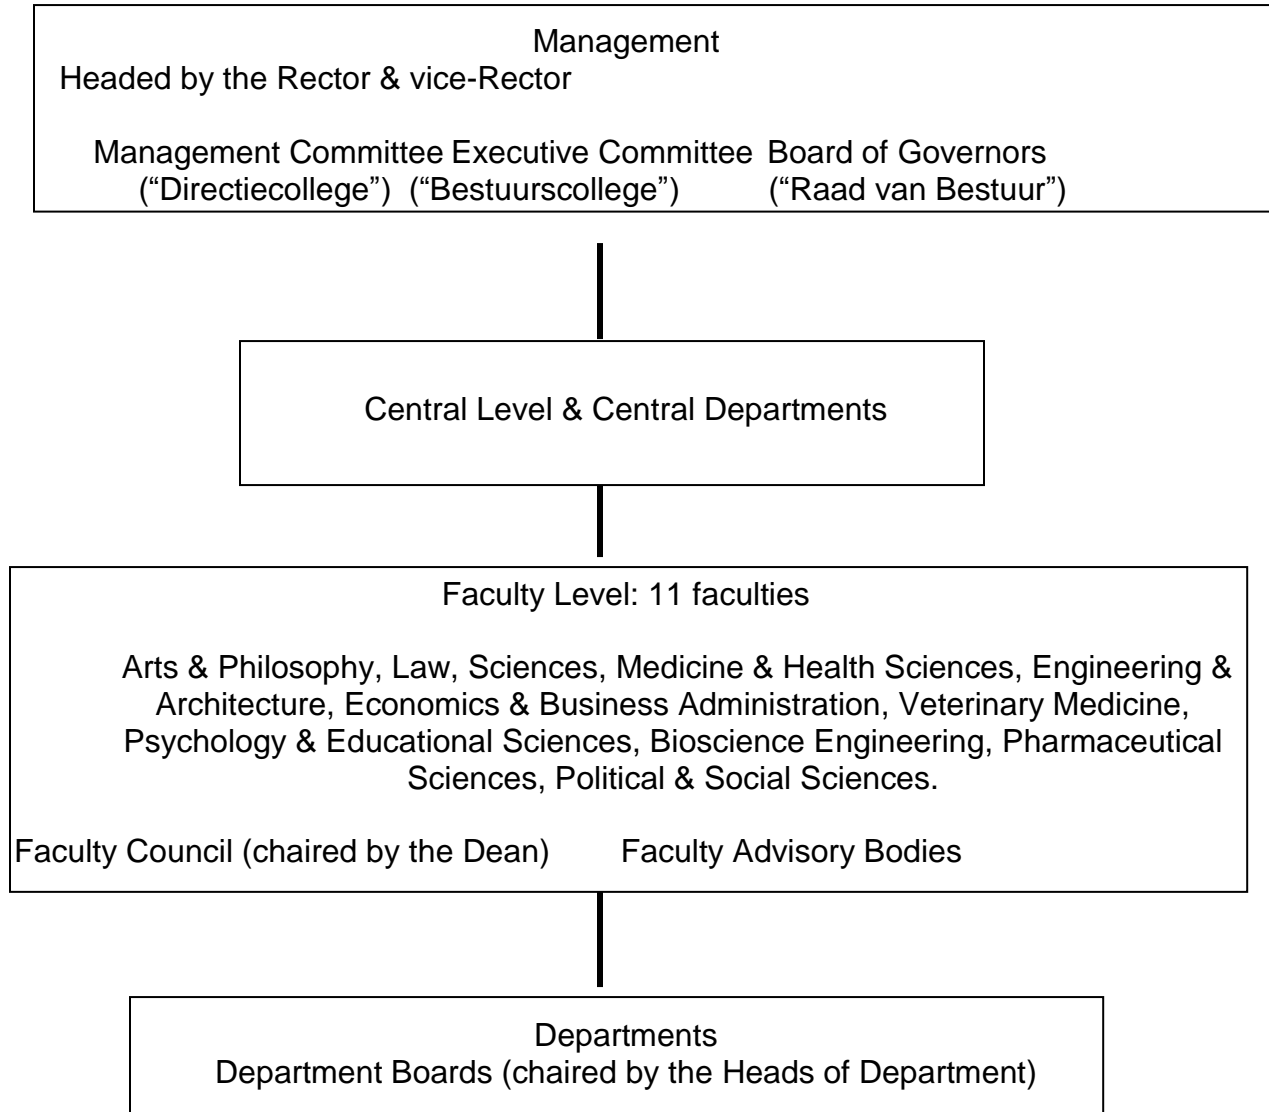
Management
Headed by the Rector & vice-Rector

Management Committee ("Directiecollege") Executive Committee ("Bestuurscollege") Board of Governors ("Raad van Bestuur")

Central Level & Central Departments

Faculty Level: 11 faculties

Arts & Philosophy, Law, Sciences, Medicine & Health Sciences, Engineering & Architecture, Economics & Business Administration, Veterinary Medicine, Psychology & Educational Sciences, Bioscience Engineering, Pharmaceutical Sciences, Political & Social Sciences.

Faculty Council (chaired by the Dean) Faculty Advisory Bodies

Departments
Department Boards (chaired by the Heads of Department)